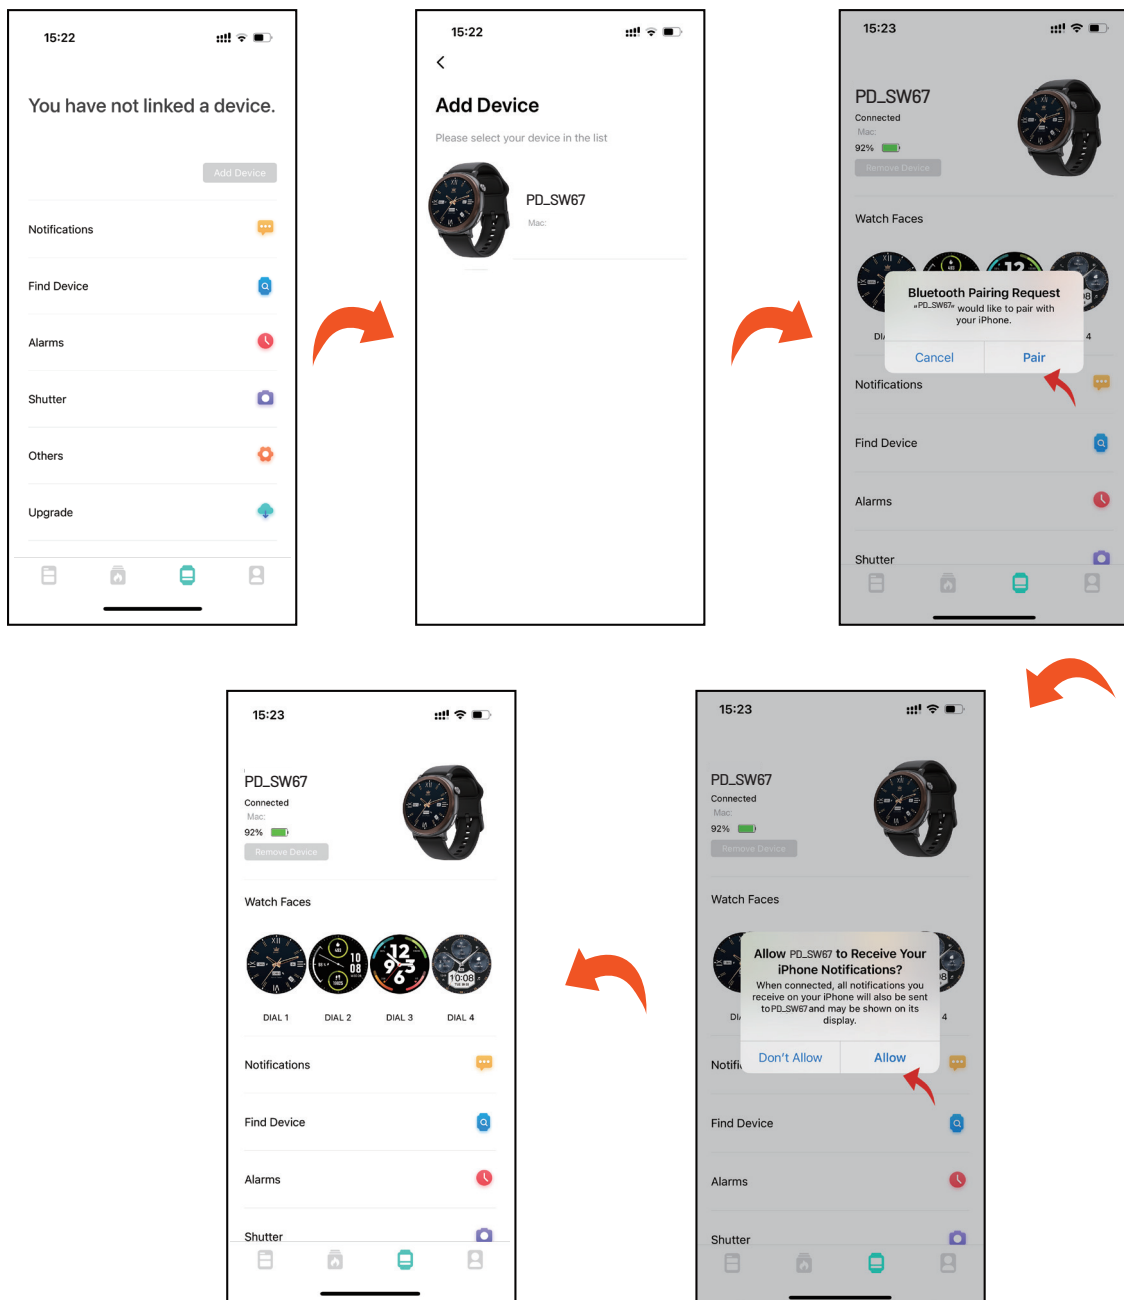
15:22

You have not linked a device.

Add Device

Notifications

Find Device

Alarms

Shutter

Others

Upgrade

15:22

<

Add Device

Please select your device in the list

PD_SW67

Mac:

15:23

PD_SW67

Connected

Mac:

92%

Remove Device

Watch Faces

Bluetooth Pairing Request

"PD_SW67" would like to pair with your iPhone.

Cancel

Pair

DI

4

Notifications

Find Device

Alarms

Shutter

15:23

PD_SW67

Connected

Mac:

92%

Remove Device

Watch Faces

DIAL 1

DIAL 2

DIAL 3

DIAL 4

Notifications

Find Device

Alarms

Shutter

15:23

PD_SW67

Connected

Mac:

92%

Remove Device

Watch Faces

Allow PD_SW67 to Receive Your iPhone Notifications?

When connected, all notifications you receive on your iPhone will also be sent to PD_SW67 and may be shown on its display.

Don't Allow

Allow

Notifi

Find Device

Alarms

Shutter